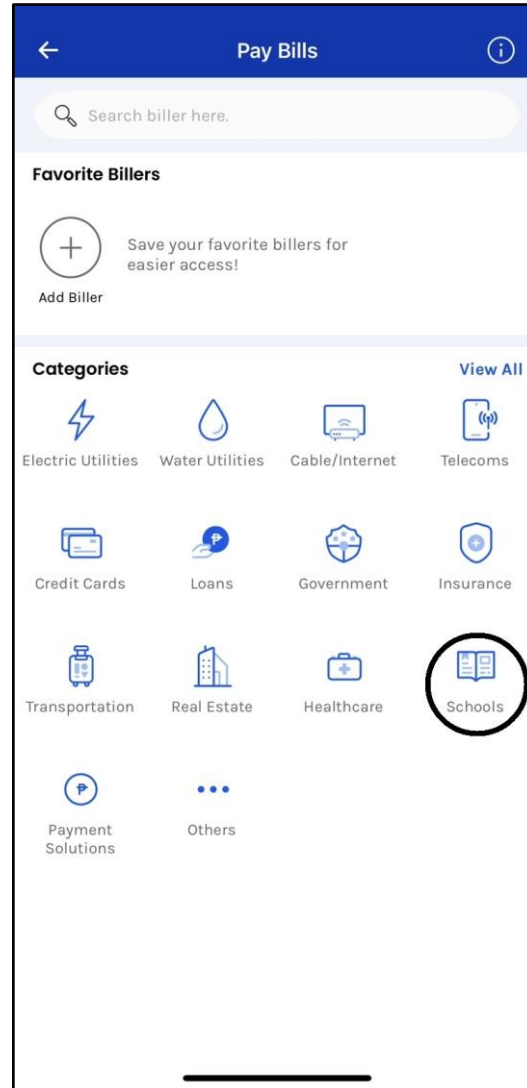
Pay Bills

Search biller here.

Favorite Billers

Save your favorite billers for easier access!

Add Biller

Categories

View All

Electric Utilities

Water Utilities

Cable/Internet

Telecoms

Credit Cards

Loans

Government

Insurance

Transportation

Real Estate

Healthcare

Schools

Payment Solutions

Others